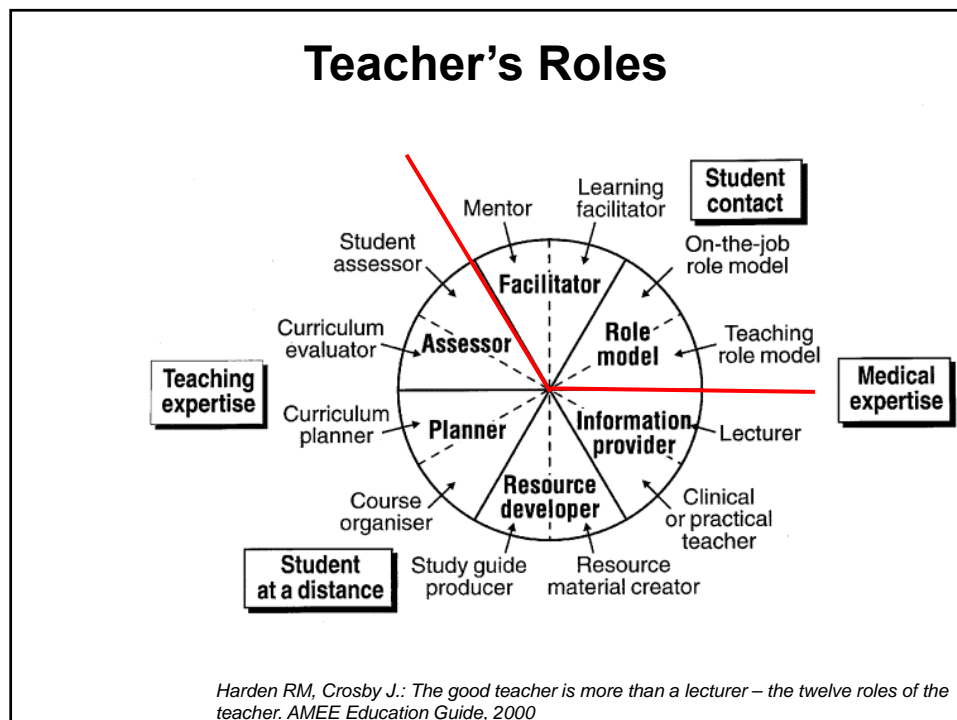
Teacher's Roles

Student contact

Mentor

Learning facilitator

Student assessor

On-the-job role model

Facilitator

Curriculum evaluator

Assessor

Role model

Teaching role model

Teaching expertise

Medical expertise

Curriculum planner

Planner

Information provider

Lecturer

Course organiser

Resource developer

Clinical or practical teacher

Student at a distance

Study guide producer

Resource material creator

Harden RM, Crosby J.: The good teacher is more than a lecturer – the twelve roles of the teacher. AMEE Education Guide, 2000